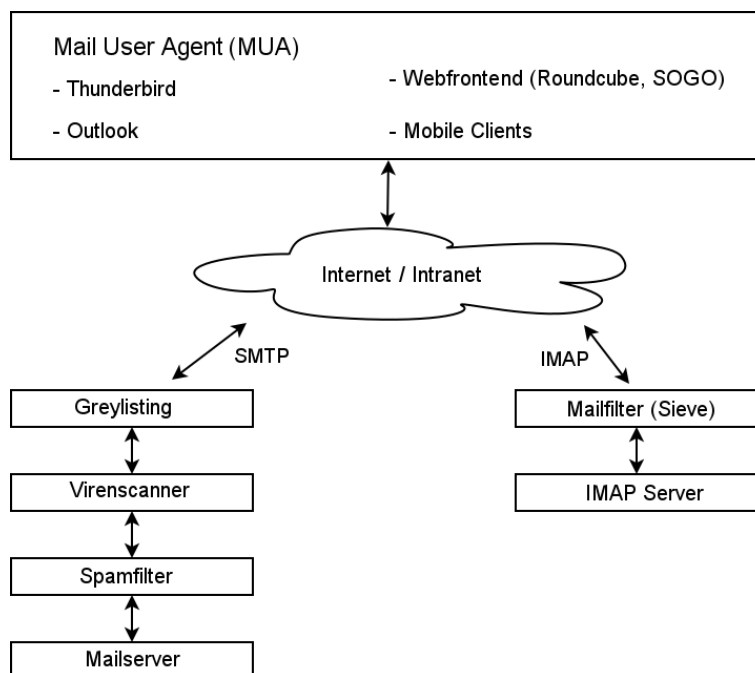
Mail User Agent (MUA)

- Thunderbird

- Outlook

- Webfrontend (Roundcube, SOGO)

- Mobile Clients

Internet / Intranet

SMTP

IMAP

Greylisting

Virenscanner

Spamfilter

Mailserver

Mailfilter (Sieve)

IMAP Server